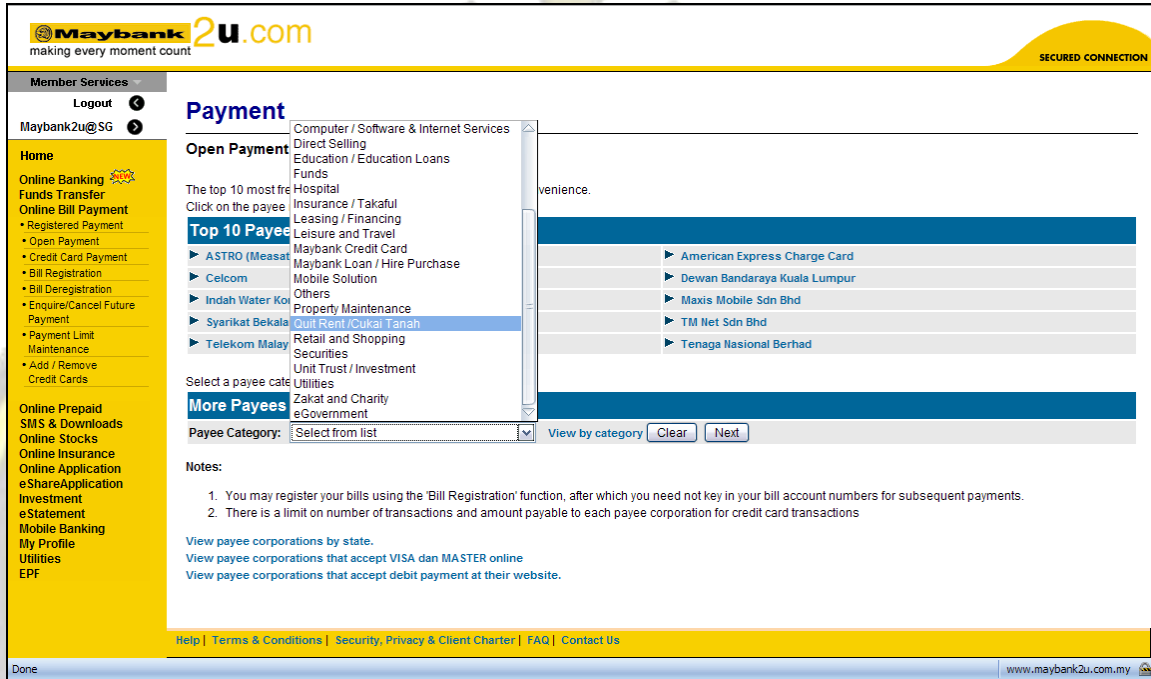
Maybank 2u.com
making every moment count

SECURED CONNECTION

Member Services
Logout
Maybank2u@SG

Home
Online Banking NEW
Funds Transfer
Online Bill Payment
• Registered Payment
• Open Payment
• Credit Card Payment
• Bill Registration
• Bill Deregistration
• Enquire/Cancel Future Payment
• Payment Limit Maintenance
• Add / Remove Credit Cards

Online Prepaid
SMS & Downloads
Online Stocks
Online Insurance
Online Application
eShareApplication
Investment
eStatement
Mobile Banking
My Profile
Utilities
EPF

Payment

Open Payment

The top 10 most fre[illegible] venience.
Click on the payee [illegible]

Top 10 Payee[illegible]

| | |
|---|---|
| ASTRO (Measat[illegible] | American Express Charge Card |
| Celcom | Dewan Bandaraya Kuala Lumpur |
| Indah Water Ko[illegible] | Maxis Mobile Sdn Bhd |
| Syarikat Bekala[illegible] | TM Net Sdn Bhd |
| Telekom Malay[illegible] | Tenaga Nasional Berhad |

Computer / Software & Internet Services
Direct Selling
Education / Education Loans
Funds
Hospital
Insurance / Takaful
Leasing / Financing
Leisure and Travel
Maybank Credit Card
Maybank Loan / Hire Purchase
Mobile Solution
Others
Property Maintenance
Quit Rent /Cukai Tanah
Retail and Shopping
Securities
Unit Trust / Investment
Utilities
Zakat and Charity
eGovernment

Select a payee cate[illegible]

More Payees

Payee Category: Select from list View by category Clear Next

Notes:

1. You may register your bills using the 'Bill Registration' function, after which you need not key in your bill account numbers for subsequent payments.
2. There is a limit on number of transactions and amount payable to each payee corporation for credit card transactions

View payee corporations by state.
View payee corporations that accept VISA dan MASTER online
View payee corporations that accept debit payment at their website.

Help | Terms & Conditions | Security, Privacy & Client Charter | FAQ | Contact Us

Done
www.maybank2u.com.my